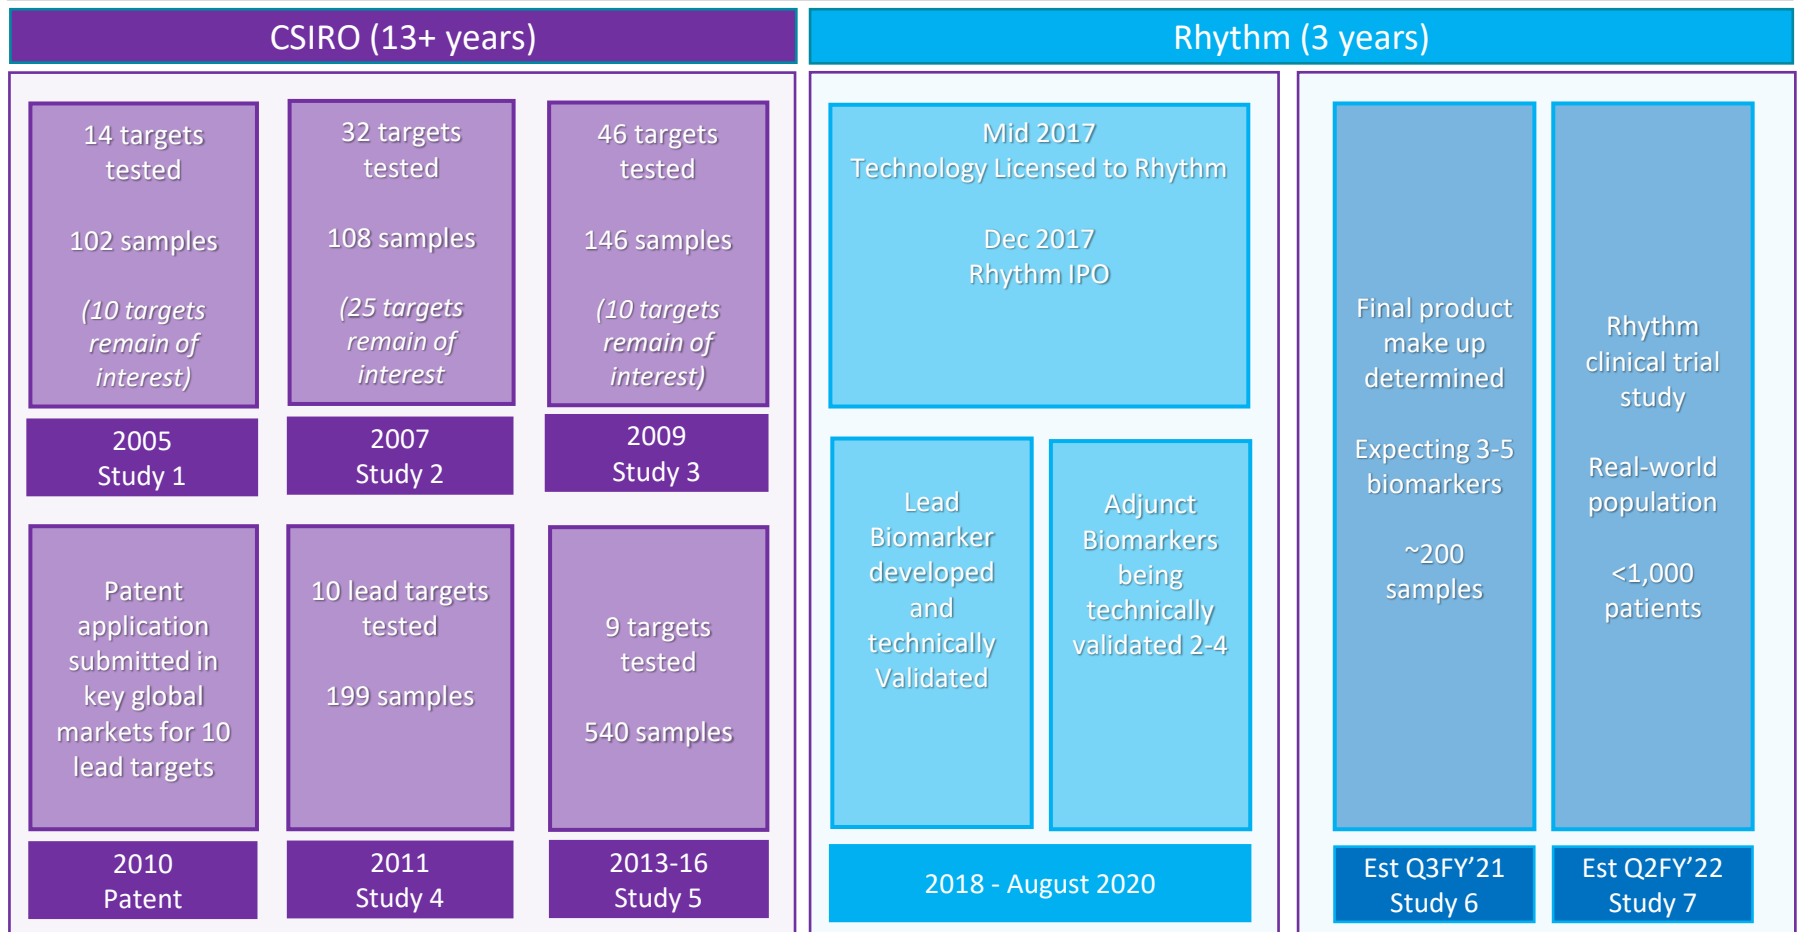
CSIRO (13+ years)

Rhythm (3 years)

14 targets tested

102 samples

(10 targets remain of interest)

2005
Study 1

32 targets tested

108 samples

(25 targets remain of interest

2007
Study 2

46 targets tested

146 samples

(10 targets remain of interest)

2009
Study 3

Patent application submitted in key global markets for 10 lead targets

2010
Patent

10 lead targets tested

199 samples

2011
Study 4

9 targets tested

540 samples

2013-16
Study 5

Mid 2017
Technology Licensed to Rhythm

Dec 2017
Rhythm IPO

Lead Biomarker developed and technically Validated

Adjunct Biomarkers being technically validated 2-4

2018 - August 2020

Final product make up determined

Expecting 3-5 biomarkers

~200 samples

Est Q3FY'21
Study 6

Rhythm clinical trial study

Real-world population

<1,000 patients

Est Q2FY'22
Study 7